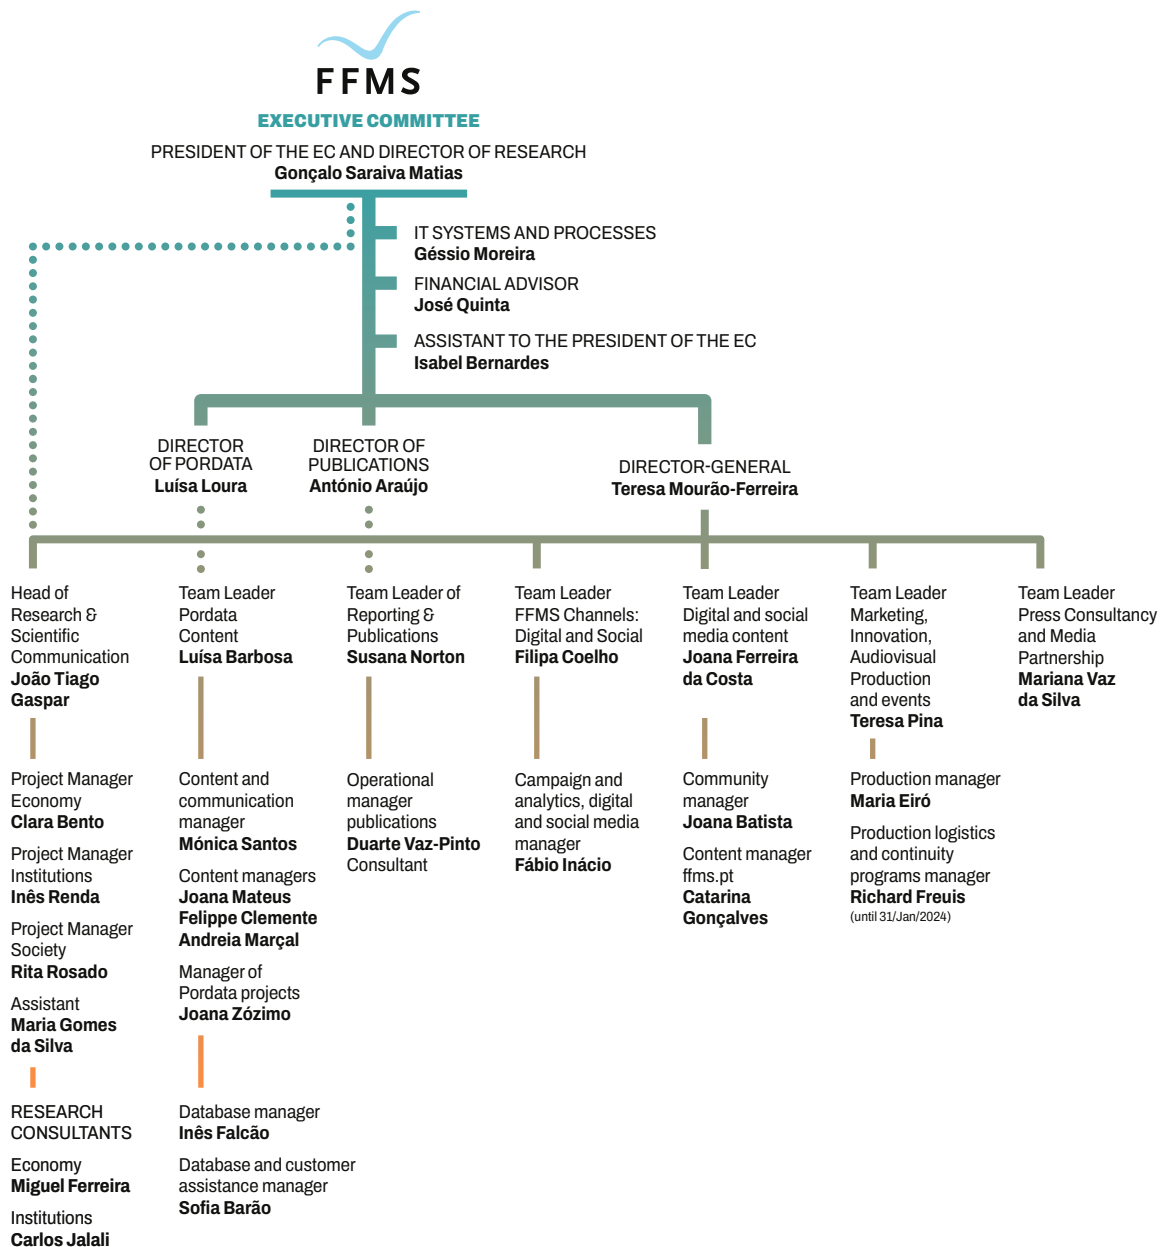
FFMS

EXECUTIVE COMMITTEE

PRESIDENT OF THE EC AND DIRECTOR OF RESEARCH
Gonçalo Saraiva Matias

IT SYSTEMS AND PROCESSES
Géssio Moreira

FINANCIAL ADVISOR
José Quinta

ASSISTANT TO THE PRESIDENT OF THE EC
Isabel Bernardes

DIRECTOR OF PORDATA
Luísa Loura

DIRECTOR OF PUBLICATIONS
António Araújo

DIRECTOR-GENERAL
Teresa Mourão-Ferreira

Head of Research & Scientific Communication
João Tiago Gaspar

Project Manager Economy
Clara Bento

Project Manager Institutions
Inês Renda

Project Manager Society
Rita Rosado

Assistant
Maria Gomes da Silva

RESEARCH CONSULTANTS

Economy
Miguel Ferreira

Institutions
Carlos Jalali

Team Leader Pordata Content
Luísa Barbosa

Content and communication manager
Mónica Santos

Content managers
Joana Mateus
Felippe Clemente
Andreia Marçal

Manager of Pordata projects
Joana Zózimo

Database manager
Inês Falcão

Database and customer assistance manager
Sofia Barão

Team Leader of Reporting & Publications
Susana Norton

Operational manager publications
Duarte Vaz-Pinto
Consultant

Team Leader FFMS Channels: Digital and Social
Filipa Coelho

Campaign and analytics, digital and social media manager
Fábio Inácio

Team Leader Digital and social media content
Joana Ferreira da Costa

Community manager
Joana Batista

Content manager ffms.pt
Catarina Gonçalves

Team Leader Marketing, Innovation, Audiovisual Production and events
Teresa Pina

Production manager
Maria Eiró

Production logistics and continuity programs manager
Richard Freuis
(until 31/Jan/2024)

Team Leader Press Consultancy and Media Partnership
Mariana Vaz da Silva